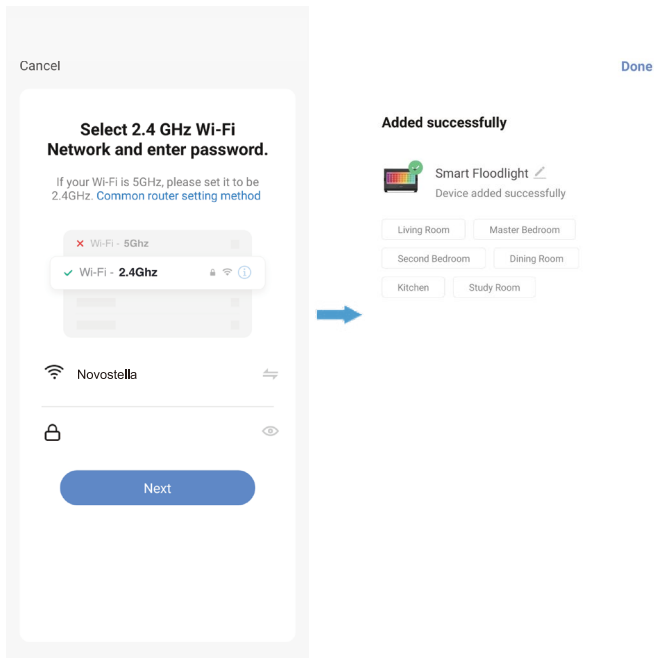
Cancel

Select 2.4 GHz Wi-Fi Network and enter password.

If your Wi-Fi is 5GHz, please set it to be 2.4GHz. Common router setting method

Wi-Fi - 5Ghz

Wi-Fi - 2.4Ghz

Novostella

Next

Done

Added successfully

Smart Floodlight

Device added successfully

Living Room

Master Bedroom

Second Bedroom

Dining Room

Kitchen

Study Room